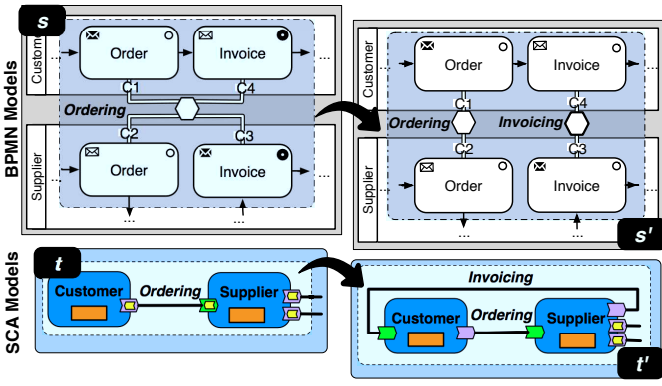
BPMN Models

s

Customer

Order

Invoice

...

C1

C4

Ordering

C2

C3

Supplier

Order

Invoice

...

...

...

Customer

Order

Invoice

...

C1

C4

Ordering

Invoicing

C2

C3

Supplier

Order

Invoice

...

...

...

s'

SCA Models

t

Customer

Ordering

Supplier

Invoicing

Customer

Ordering

Supplier

t'